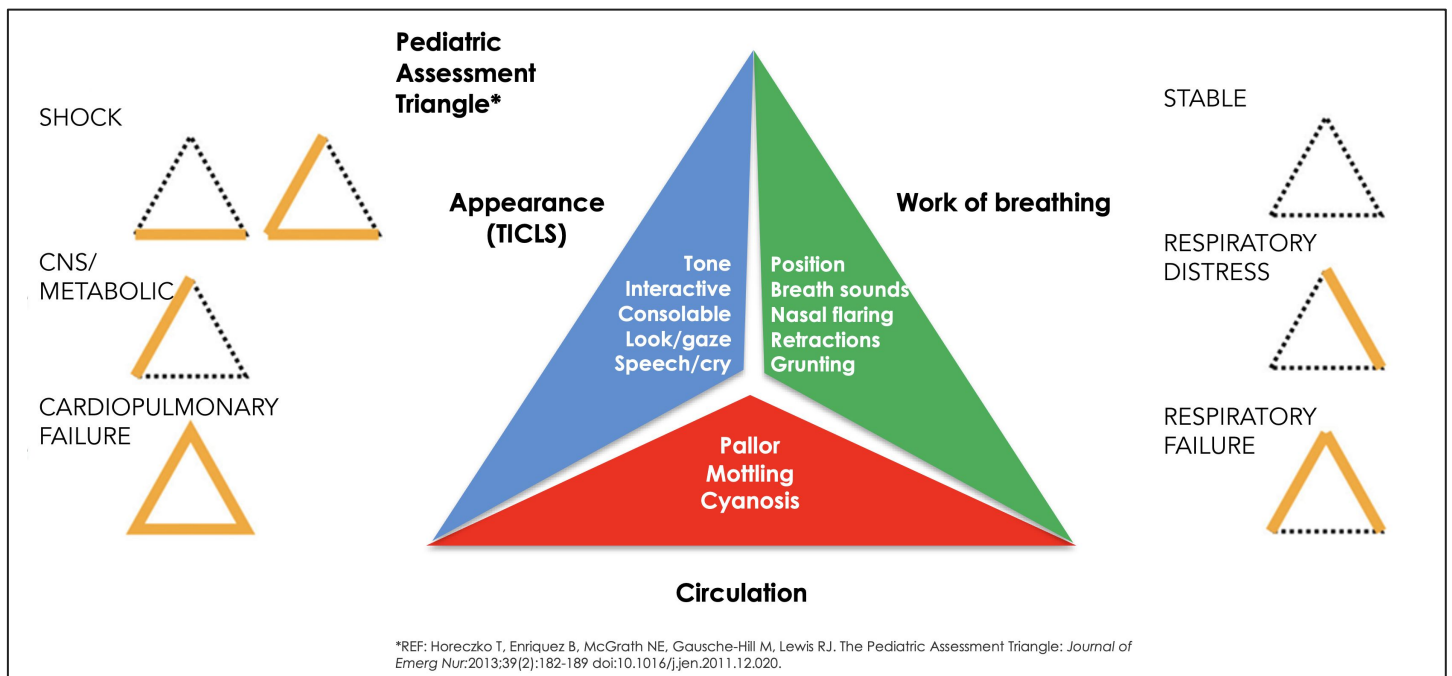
Pediatric Assessment Triangle*

SHOCK

CNS/ METABOLIC

CARDIOPULMONARY FAILURE

Appearance (TICLS)

Tone
Interactive
Consolable
Look/gaze
Speech/cry

Work of breathing

Position
Breath sounds
Nasal flaring
Retractions
Grunting

Pallor
Mottling
Cyanosis

Circulation

STABLE

RESPIRATORY DISTRESS

RESPIRATORY FAILURE

*REF: Horeczko T, Enriquez B, McGrath NE, Gausche-Hill M, Lewis RJ. The Pediatric Assessment Triangle: Journal of Emerg Nur:2013;39(2):182-189 doi:10.1016/j.jen.2011.12.020.